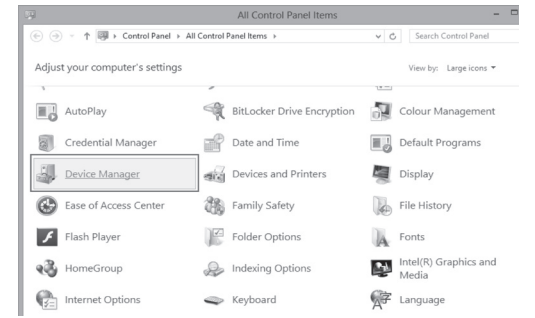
All Control Panel Items

Control Panel › All Control Panel Items ›

Search Control Panel

Adjust your computer's settings

View by: Large icons ▾

AutoPlay

BitLocker Drive Encryption

Colour Management

Credential Manager

Date and Time

Default Programs

Device Manager

Devices and Printers

Display

Ease of Access Center

Family Safety

File History

Flash Player

Folder Options

Fonts

HomeGroup

Indexing Options

Intel(R) Graphics and Media

Internet Options

Keyboard

Language